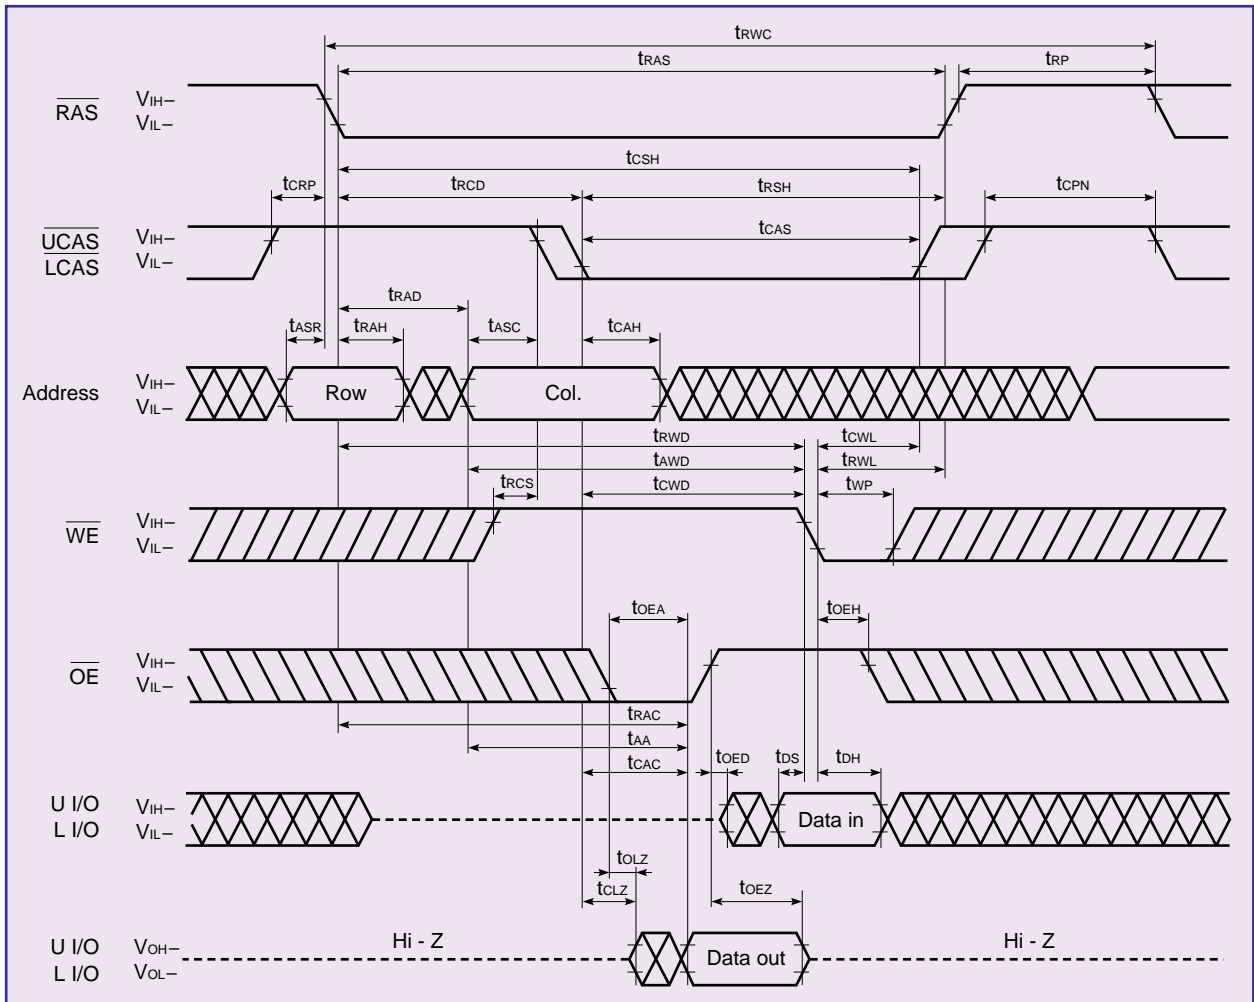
$t_{RWC}$
$t_{RAS}$
$t_{RP}$
$\overline{RAS}$ $V_{IH}$–
$V_{IL}$–
$t_{CSH}$
$t_{CRP}$
$t_{RCD}$
$t_{RSH}$
$t_{CPN}$
$t_{CAS}$
$\overline{UCAS}$ $V_{IH}$–
$\overline{LCAS}$ $V_{IL}$–
$t_{RAD}$
$t_{ASR}$
$t_{RAH}$
$t_{ASC}$
$t_{CAH}$
Address $V_{IH}$–
$V_{IL}$–
Row
Col.
$t_{RWD}$
$t_{CWL}$
$t_{AWD}$
$t_{RWL}$
$t_{RCS}$
$t_{CWD}$
$t_{WP}$
$\overline{WE}$ $V_{IH}$–
$V_{IL}$–
$t_{OEA}$
$t_{OEH}$
$\overline{OE}$ $V_{IH}$–
$V_{IL}$–
$t_{RAC}$
$t_{AA}$
$t_{OED}$
$t_{DS}$
$t_{DH}$
$t_{CAC}$
U I/O $V_{IH}$–
L I/O $V_{IL}$–
Data in
$t_{OLZ}$
$t_{CLZ}$
$t_{OEZ}$
U I/O $V_{OH}$–
L I/O $V_{OL}$–
Hi - Z
Data out
Hi - Z